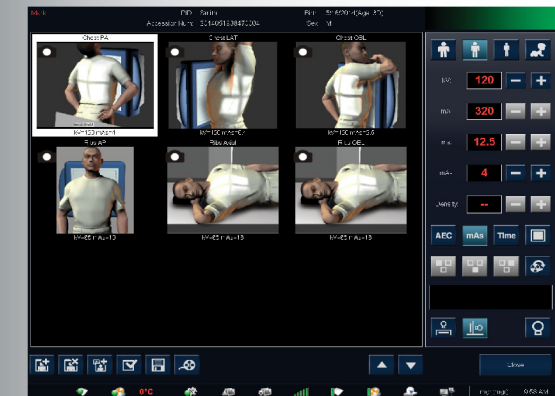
PID Smith
Accession Num 20140515138470004
Birth 1976/3/24(Age 37)
Sex M

Chest PA
Chest LAT
Chest OBL
Ribs AP
Ribs axial
Ribs OBL

kV 120
mA 320
ms 12.5
mAs 4
Density --

AEC
mAs
Time

0°C
Close
9:58 AM